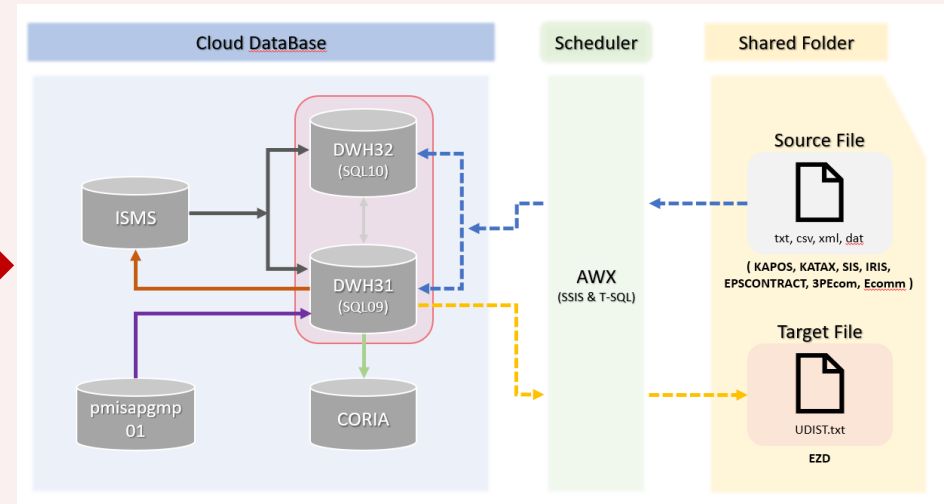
Cloud DataBase

Scheduler

Shared Folder

DWH32
(SQL10)

ISMS

DWH31
(SQL09)

pmisapgmp
01

CORIA

AWX
(SSIS & T-SQL)

Source File

txt, csv, xml, dat

( KAPOS, KATAX, SIS, IRIS, EPSCONTRACT, 3PEcom, Ecomm )

Target File

UDIST.txt

EZD